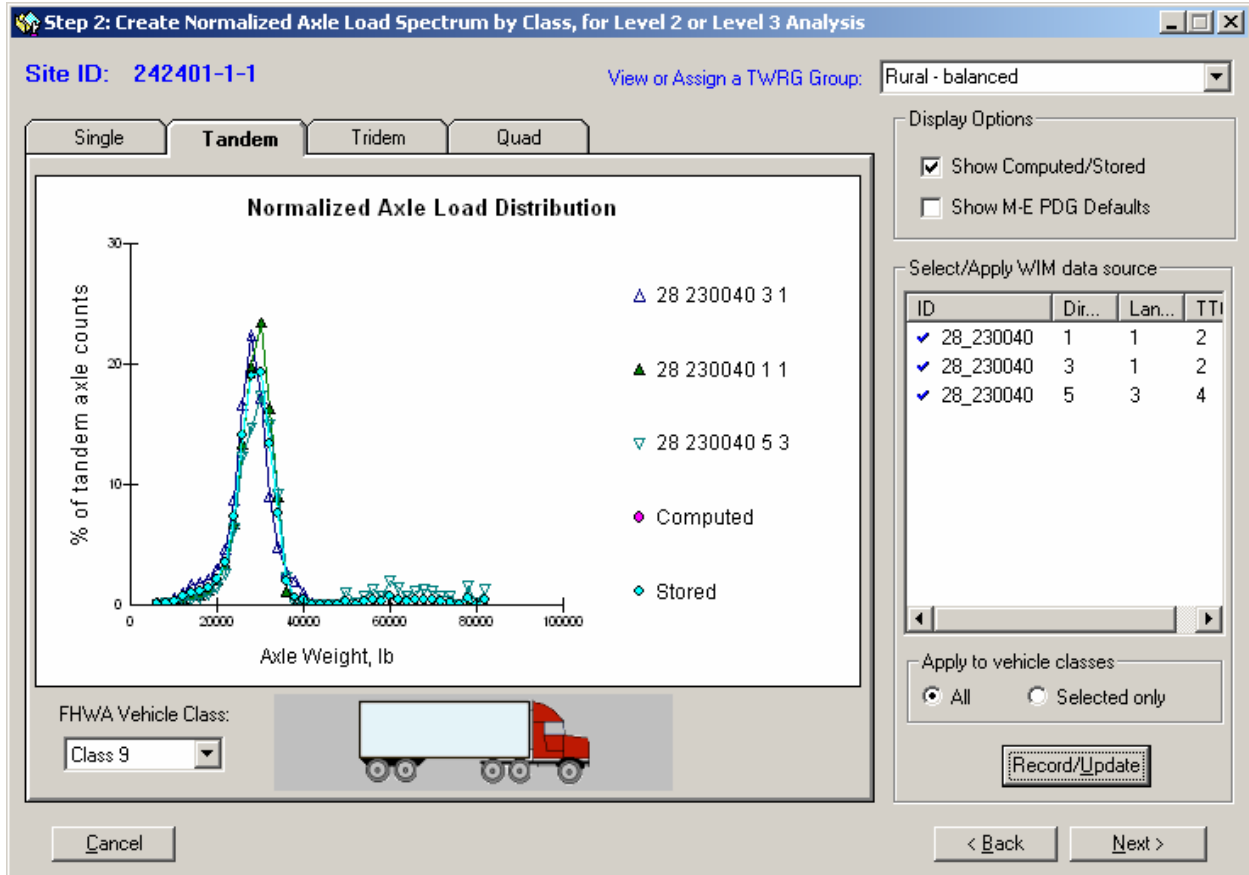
Step 2: Create Normalized Axle Load Spectrum by Class, for Level 2 or Level 3 Analysis

Site ID: 242401-1-1

View or Assign a TWRG Group: Rural - balanced

Single | Tandem | Tridem | Quad

Normalized Axle Load Distribution

30
20
10
0

% of tandem axle counts

0 20000 40000 60000 80000 100000

Axle Weight, lb

28 230040 3 1
28 230040 1 1
28 230040 5 3
Computed
Stored

FHWA Vehicle Class:
Class 9

Display Options
Show Computed/Stored
Show M-E PDG Defaults

Select/Apply WIM data source

| ID | Dir... | Lan... | TT |
|---|---|---|---|
| 28_230040 | 1 | 1 | 2 |
| 28_230040 | 3 | 1 | 2 |
| 28_230040 | 5 | 3 | 4 |

Apply to vehicle classes
All Selected only

Record/Update

Cancel

< Back Next >